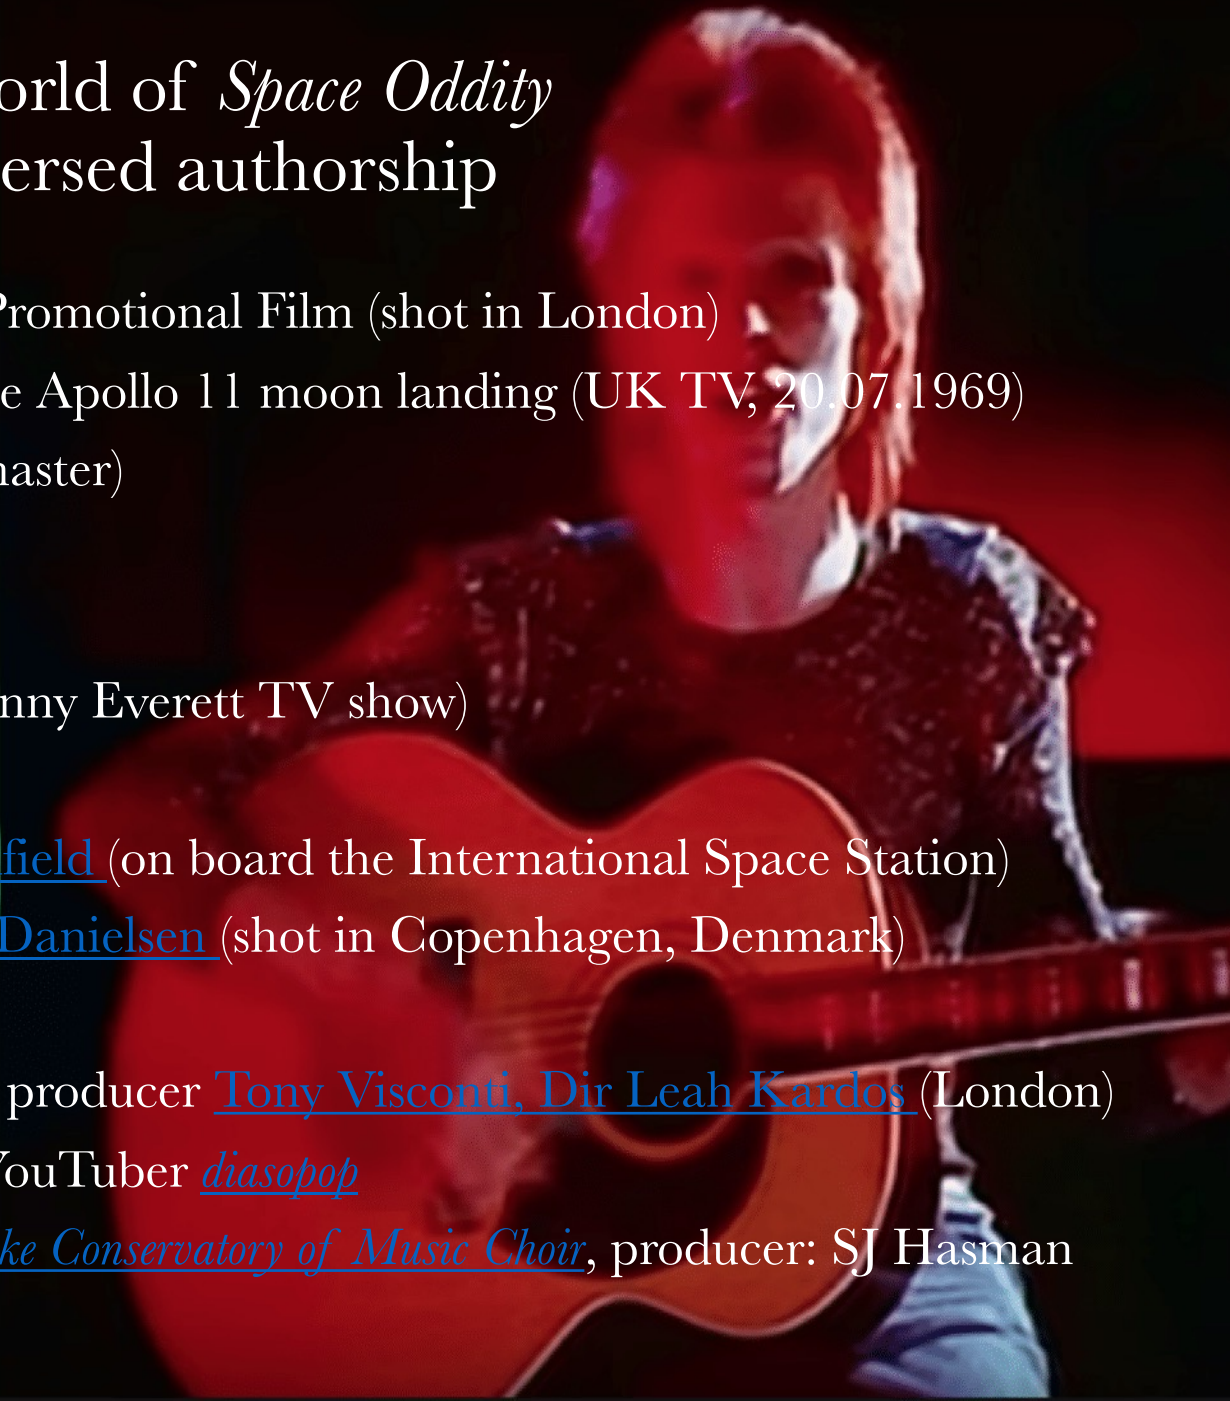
orld of *Space Oddity*
ersed authorship

Promotional Film (shot in London)
e Apollo 11 moon landing (UK TV, 20.07.1969)
naster)

nny Everett TV show)

field (on board the International Space Station)
Danielsen (shot in Copenhagen, Denmark)

producer Tony Visconti, Dir Leah Kardos (London)
YouTuber *diasopop*
*ke Conservatory of Music Choir*, producer: SJ Hasman